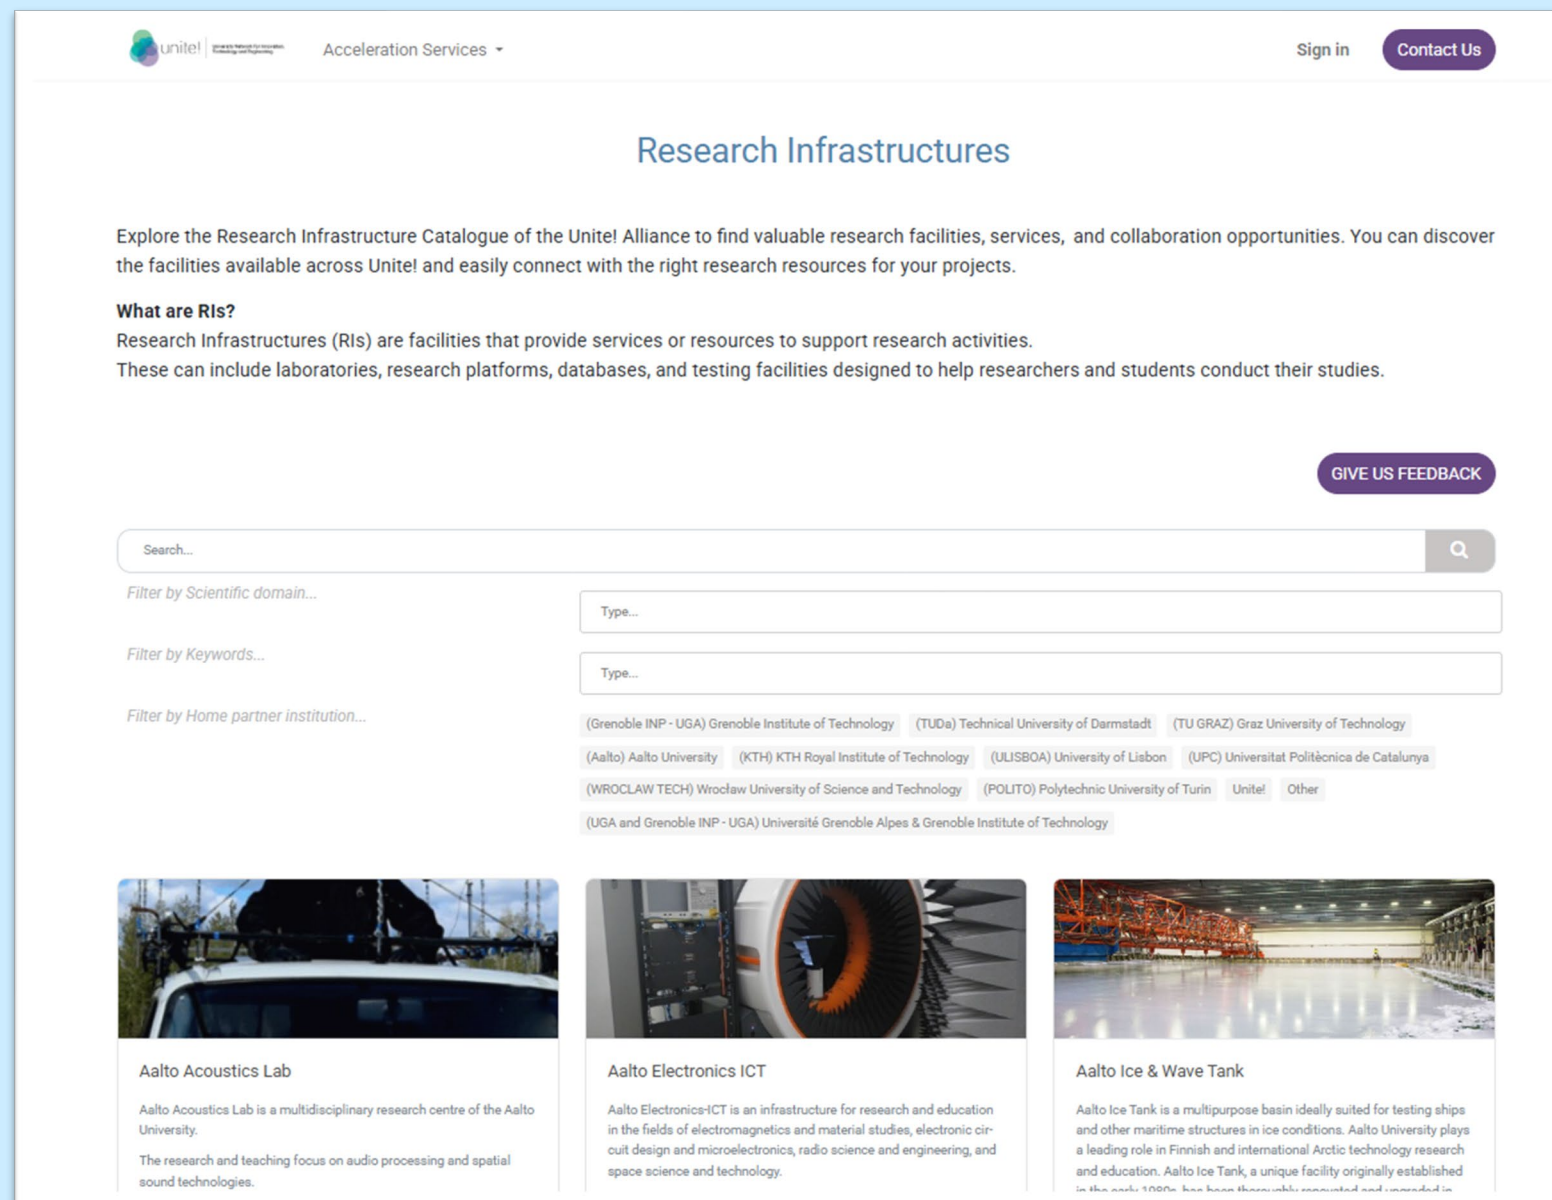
unite! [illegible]

Acceleration Services

Sign in

Contact Us

Research Infrastructures

Explore the Research Infrastructure Catalogue of the Unite! Alliance to find valuable research facilities, services, and collaboration opportunities. You can discover the facilities available across Unite! and easily connect with the right research resources for your projects.

**What are RIs?**
Research Infrastructures (RIs) are facilities that provide services or resources to support research activities.
These can include laboratories, research platforms, databases, and testing facilities designed to help researchers and students conduct their studies.

GIVE US FEEDBACK

Search...

Filter by Scientific domain...

Type...

Filter by Keywords...

Type...

Filter by Home partner institution...

(Grenoble INP - UGA) Grenoble Institute of Technology (TUDa) Technical University of Darmstadt (TU GRAZ) Graz University of Technology (Aalto) Aalto University (KTH) KTH Royal Institute of Technology (ULISBOA) University of Lisbon (UPC) Universitat Politècnica de Catalunya (WROCLAW TECH) Wrocław University of Science and Technology (POLITO) Polytechnic University of Turin Unite! Other (UGA and Grenoble INP - UGA) Université Grenoble Alpes & Grenoble Institute of Technology

Aalto Acoustics Lab

Aalto Acoustics Lab is a multidisciplinary research centre of the Aalto University.

The research and teaching focus on audio processing and spatial sound technologies.

Aalto Electronics ICT

Aalto Electronics-ICT is an infrastructure for research and education in the fields of electromagnetics and material studies, electronic circuit design and microelectronics, radio science and engineering, and space science and technology.

Aalto Ice & Wave Tank

Aalto Ice Tank is a multipurpose basin ideally suited for testing ships and other maritime structures in ice conditions. Aalto University plays a leading role in Finnish and international Arctic technology research and education. Aalto Ice Tank, a unique facility originally established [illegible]